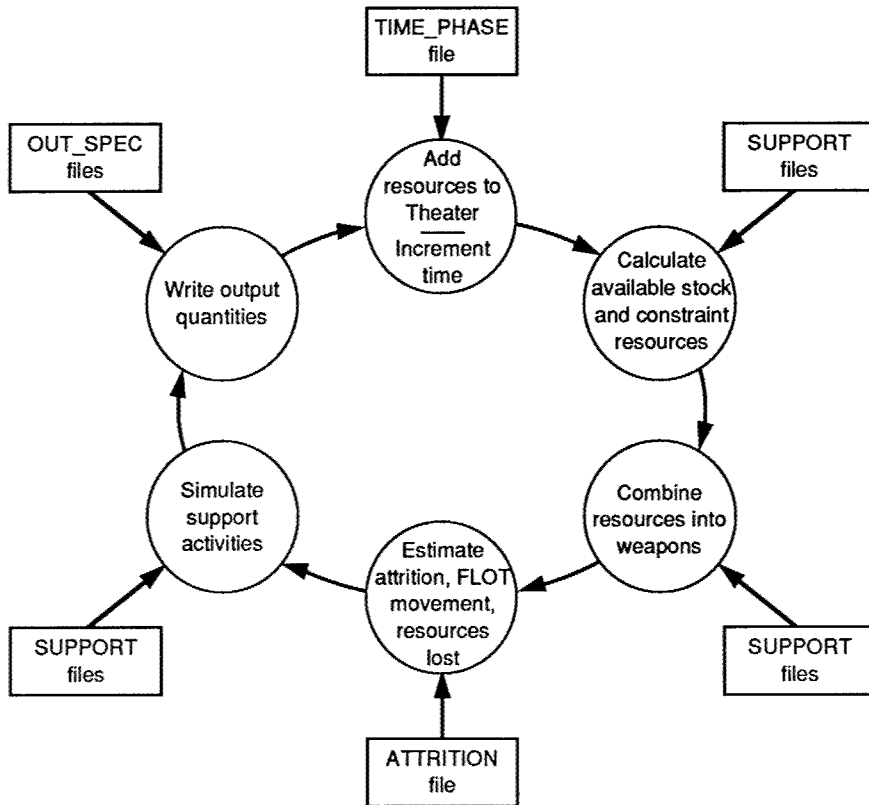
TIME_PHASE file

OUT_SPEC files

SUPPORT files

Add resources to Theater

Increment time

Write output quantities

Calculate available stock and constraint resources

Simulate support activities

Combine resources into weapons

Estimate attrition, FLOT movement, resources lost

SUPPORT files

SUPPORT files

ATTRITION file